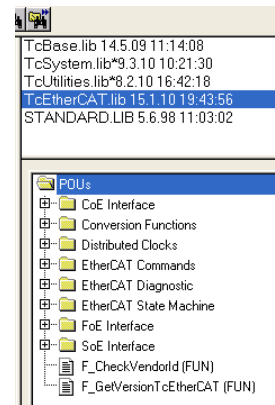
TcBase.lib 14.5.09 11:14:08
TcSystem.lib*9.3.10 10:21:30
TcUtilities.lib*8.2.10 16:42:18
TcEtherCAT.lib 15.1.10 19:43:56
STANDARD.LIB 5.6.98 11:03:02

POUs
CoE Interface
Conversion Functions
Distributed Clocks
EtherCAT Commands
EtherCAT Diagnostic
EtherCAT State Machine
FoE Interface
SoE Interface
F_CheckVendorId (FUN)
F_GetVersionTcEtherCAT (FUN)